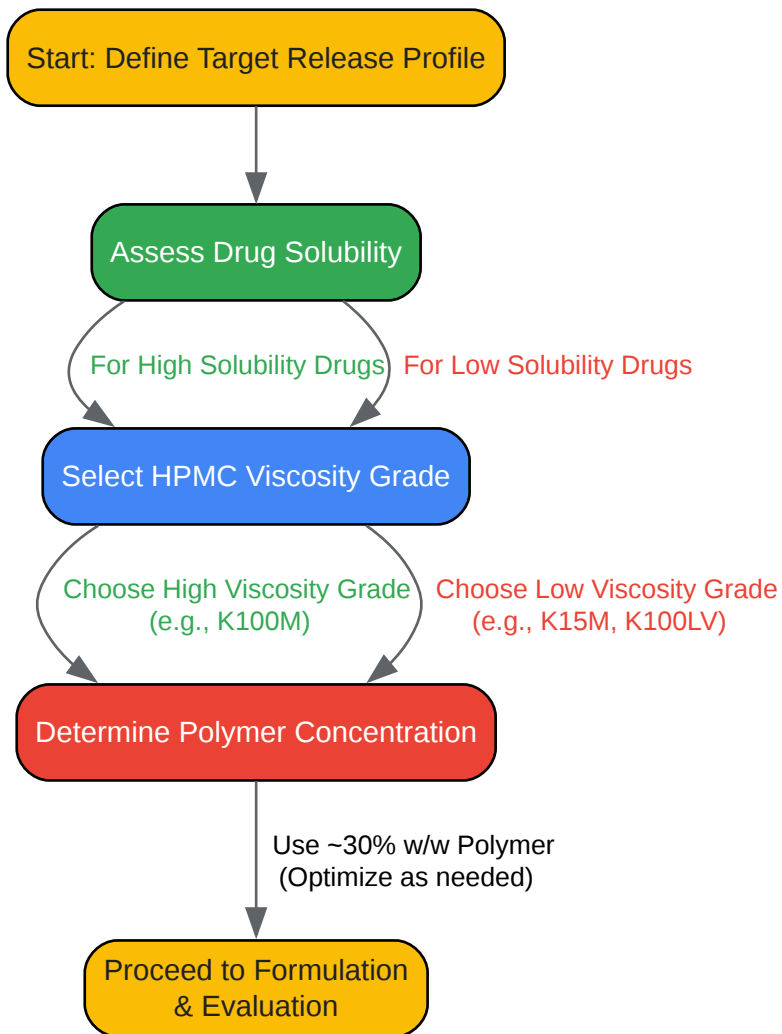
Start: Define Target Release Profile

Assess Drug Solubility

For High Solubility Drugs

For Low Solubility Drugs

Select HPMC Viscosity Grade

Choose High Viscosity Grade (e.g., K100M)

Choose Low Viscosity Grade (e.g., K15M, K100LV)

Determine Polymer Concentration

Use ~30% w/w Polymer (Optimize as needed)

Proceed to Formulation & Evaluation